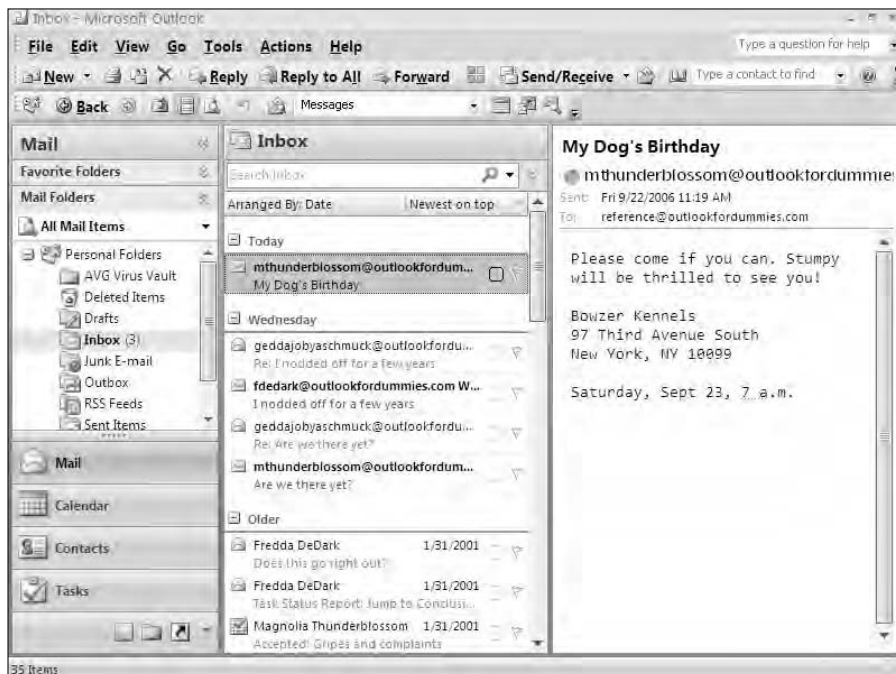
Inbox - Microsoft Outlook

File Edit View Go Tools Actions Help

Type a question for help

New Reply Reply to All Forward Send/Receive Type a contact to find

Back Messages

Mail

Favorite Folders

Mail Folders

All Mail Items

Personal Folders
AVG Virus Vault
Deleted Items
Drafts
Inbox (3)
Junk E-mail
Outbox
RSS Feeds
Sent Items

Mail

Calendar

Contacts

Tasks

Inbox

Search Inbox

Arranged By: Date Newest on top

Today

mthunderblossom@outlookfordum...
My Dog's Birthday

Wednesday

geddajobyaschmuck@outlookfordu...
Re: I nodded off for a few years

fdedark@outlookfordummies.com W...
I nodded off for a few years

geddajobyaschmuck@outlookfordu...
Re: Are we there yet?

mthunderblossom@outlookfordum...
Are we there yet?

Older

Fredda DeDark 1/31/2001
Does this go right out?

Fredda DeDark 1/31/2001
Task Status Report: Jump to Conclusi...

Magnolia Thunderblossom 1/31/2001
Accepted: Gripes and complaints

My Dog's Birthday

mthunderblossom@outlookfordummie

Sent: Fri 9/22/2006 11:19 AM
To: reference@outlookfordummies.com

Please come if you can. Stumpy will be thrilled to see you!

Bowzer Kennels
97 Third Avenue South
New York, NY 10099

Saturday, Sept 23, 7 a.m.

35 Items